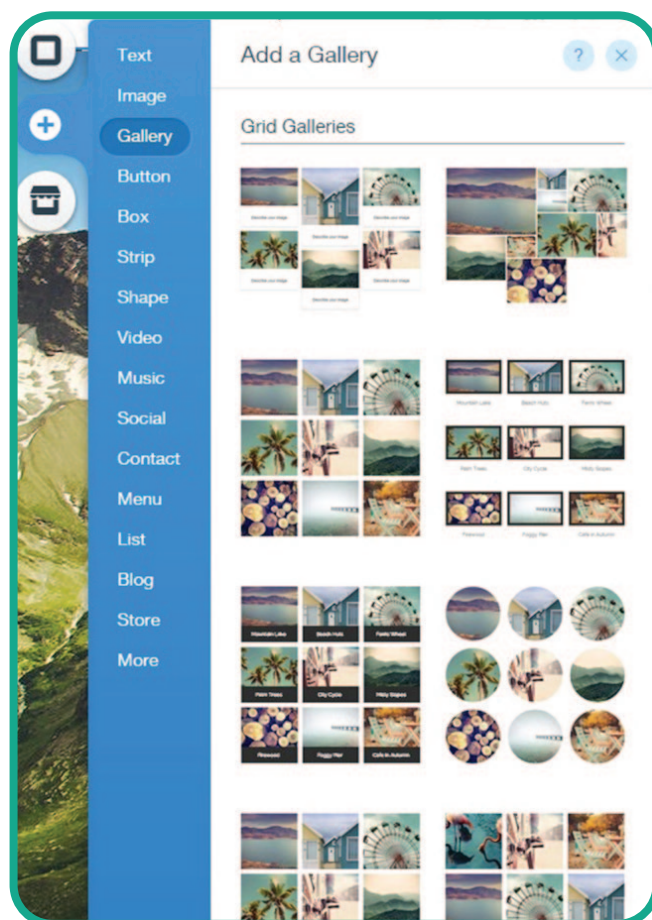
Text
Image
Gallery
Button
Box
Strip
Shape
Video
Music
Social
Contact
Menu
List
Blog
Store
More

Add a Gallery

?

Grid Galleries

Describe your image
Describe your image
Describe your image
Describe your image
Describe your image
Describe your image

Mountain Lake
Beach Huts
Ferris Wheel
Palm Trees
City Cycle
Misty Slopes
Pinewood
Foggy Pier
Cafe in Autumn

Mountain Lake
Beach Huts
Ferris Wheel
Palm Trees
City Cycle
Misty Slopes
Pinewood
Foggy Pier
Cafe in Autumn